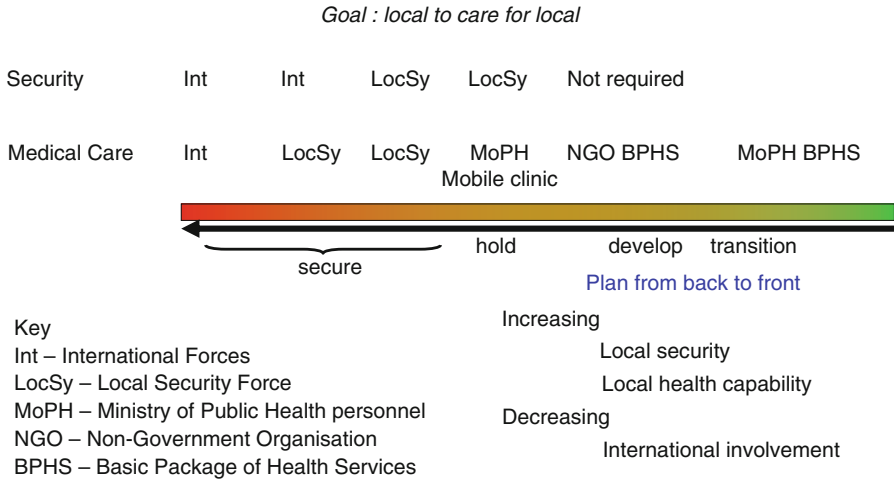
Goal : local to care for local

Security Int Int LocSy LocSy Not required

Medical Care Int LocSy LocSy MoPH Mobile clinic NGO BPHS MoPH BPHS

secure hold develop transition

Plan from back to front

Key
Int – International Forces
LocSy – Local Security Force
MoPH – Ministry of Public Health personnel
NGO – Non-Government Organisation
BPHS – Basic Package of Health Services

Increasing
Local security
Local health capability
Decreasing
International involvement